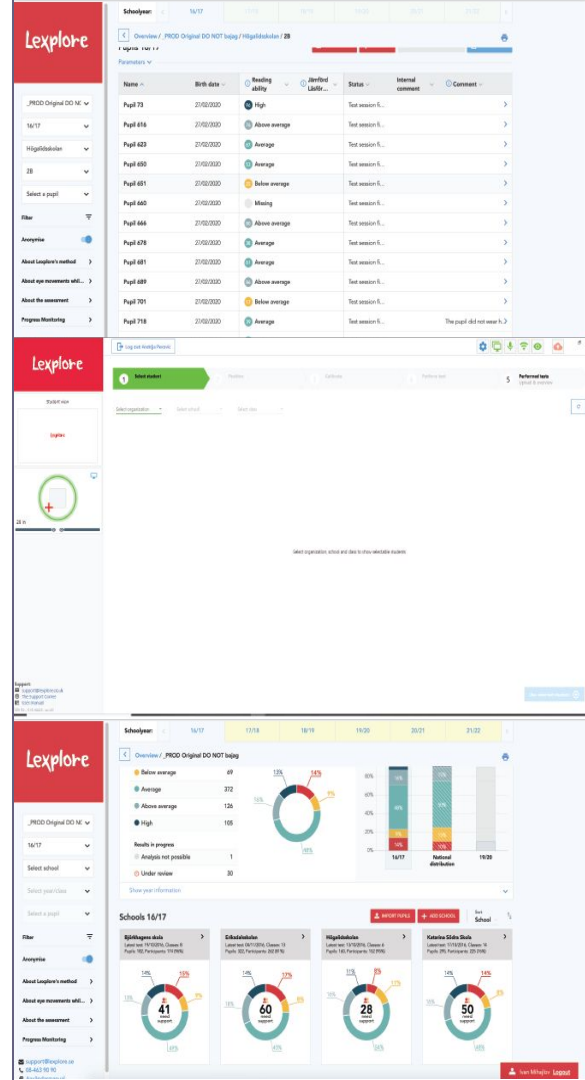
Lexplore

Schoolyear: 16/17

Overview / _PROD Original DO NOT bajag / Högalidskolan / 2B

Pupils 16/17

Parameters

_PROD Original DO NC
16/17
Högalidskolan
2B
Select a pupil

Filter

Anonymise

About Lexplore's method
About eye movements whil...
About the assessment
Progress Monitoring

| Name | Birth date | Reading ability | Jämförd Läsför... | Status | Internal comment | Comment | |
|---|---|---|---|---|---|---|---|
| Pupil 73 | 27/02/2020 | High | | Test session fi... | | | > |
| Pupil 616 | 27/02/2020 | Above average | | Test session fi... | | | > |
| Pupil 623 | 27/02/2020 | Average | | Test session fi... | | | > |
| Pupil 650 | 27/02/2020 | Average | | Test session fi... | | | > |
| Pupil 651 | 27/02/2020 | Below average | | Test session fi... | | | > |
| Pupil 660 | 27/02/2020 | Missing | | Test session fi... | | | > |
| Pupil 666 | 27/02/2020 | Above average | | Test session fi... | | | > |
| Pupil 678 | 27/02/2020 | Average | | Test session fi... | | | > |
| Pupil 681 | 27/02/2020 | Average | | Test session fi... | | | > |
| Pupil 689 | 27/02/2020 | Above average | | Test session fi... | | | > |
| Pupil 701 | 27/02/2020 | Below average | | Test session fi... | | | > |
| Pupil 718 | 27/02/2020 | Average | | Test session fi... | | The pupil did not wear h... | > |

Lexplore

Log out Analysis

1 Select student

5 Performed tests

Select organization Select school Select class

Student view

Lexplore

Select organization, school and class to show selectable students

Support
support@lexplore.co.uk
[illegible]

Lexplore

Schoolyear: 16/17 17/18 18/19 19/20 20/21 21/22

Overview / _PROD Original DO NOT bajag

Below average 69
Average 372
Above average 126
High 105

Results in progress
Analysis not possible 1
Under review 30

13% 14% 9% 16% 48%

100% 80% 60% 40% 20% 0%
16/17 National distribution 19/20

Show year information

_PROD Original DO NC
16/17
Select school
Select year/class
Select a pupil

Filter

Anonymise

About Lexplore's method
About eye movements whil...
About the assessment
Progress Monitoring

Schools 16/17

IMPORT PUPILS
ADD SCHOOL

Sort School

Björkhagens skola
Latest test: 19/10/2016, Classes: 8
Pupils: 180, Participants: 170 (94%)
14% 15% 3% 15% 54%
41 need support

Eriksdalsskolan
Latest test: 04/11/2016, Classes: 13
Pupils: 203, Participants: 202 (97%)
14% 17% 8% 18% 43%
60 need support

Högalidskolan
Latest test: 13/10/2016, Classes: 6
Pupils: 140, Participants: 132 (93%)
11% 8% 11% 13% 57%
28 need support

Katarina Södra Skola
Latest test: 17/10/2016, Classes: 14
Pupils: 395, Participants: 220 (96%)
14% 14% 15% 48%
50 need support

support@lexplore.se
08-463 90 90

Ivan Mihajlov Logout